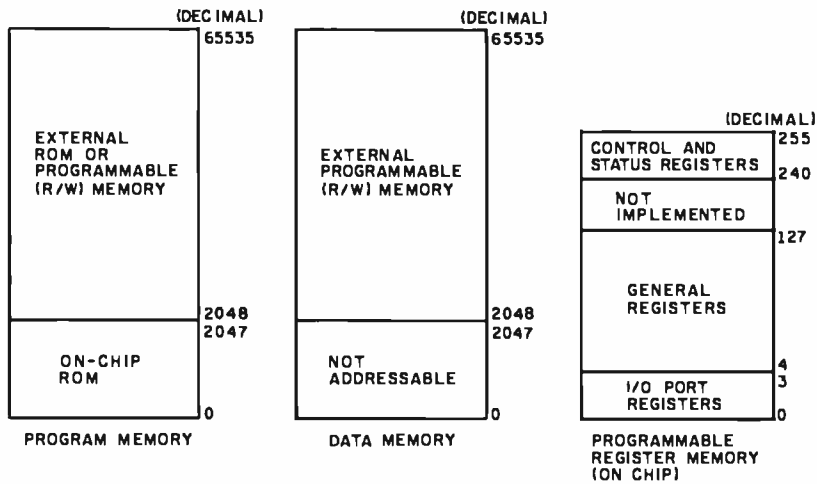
(DECIMAL)
65535

EXTERNAL ROM OR PROGRAMMABLE (R/W) MEMORY

2048
2047

ON-CHIP ROM

0

PROGRAM MEMORY

(DECIMAL)
65535

EXTERNAL PROGRAMMABLE (R/W) MEMORY

2048
2047

NOT ADDRESSABLE

0

DATA MEMORY

(DECIMAL)
255

CONTROL AND STATUS REGISTERS

240

NOT IMPLEMENTED

127

GENERAL REGISTERS

4
3

I/O PORT REGISTERS

0

PROGRAMMABLE REGISTER MEMORY (ON CHIP)